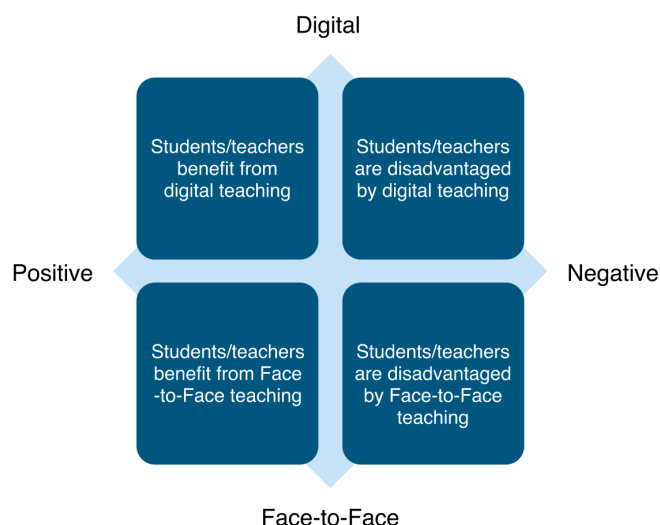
Digital

Students/teachers benefit from digital teaching

Students/teachers are disadvantaged by digital teaching

Positive

Negative

Students/teachers benefit from Face -to-Face teaching

Students/teachers are disadvantaged by Face-to-Face teaching

Face-to-Face